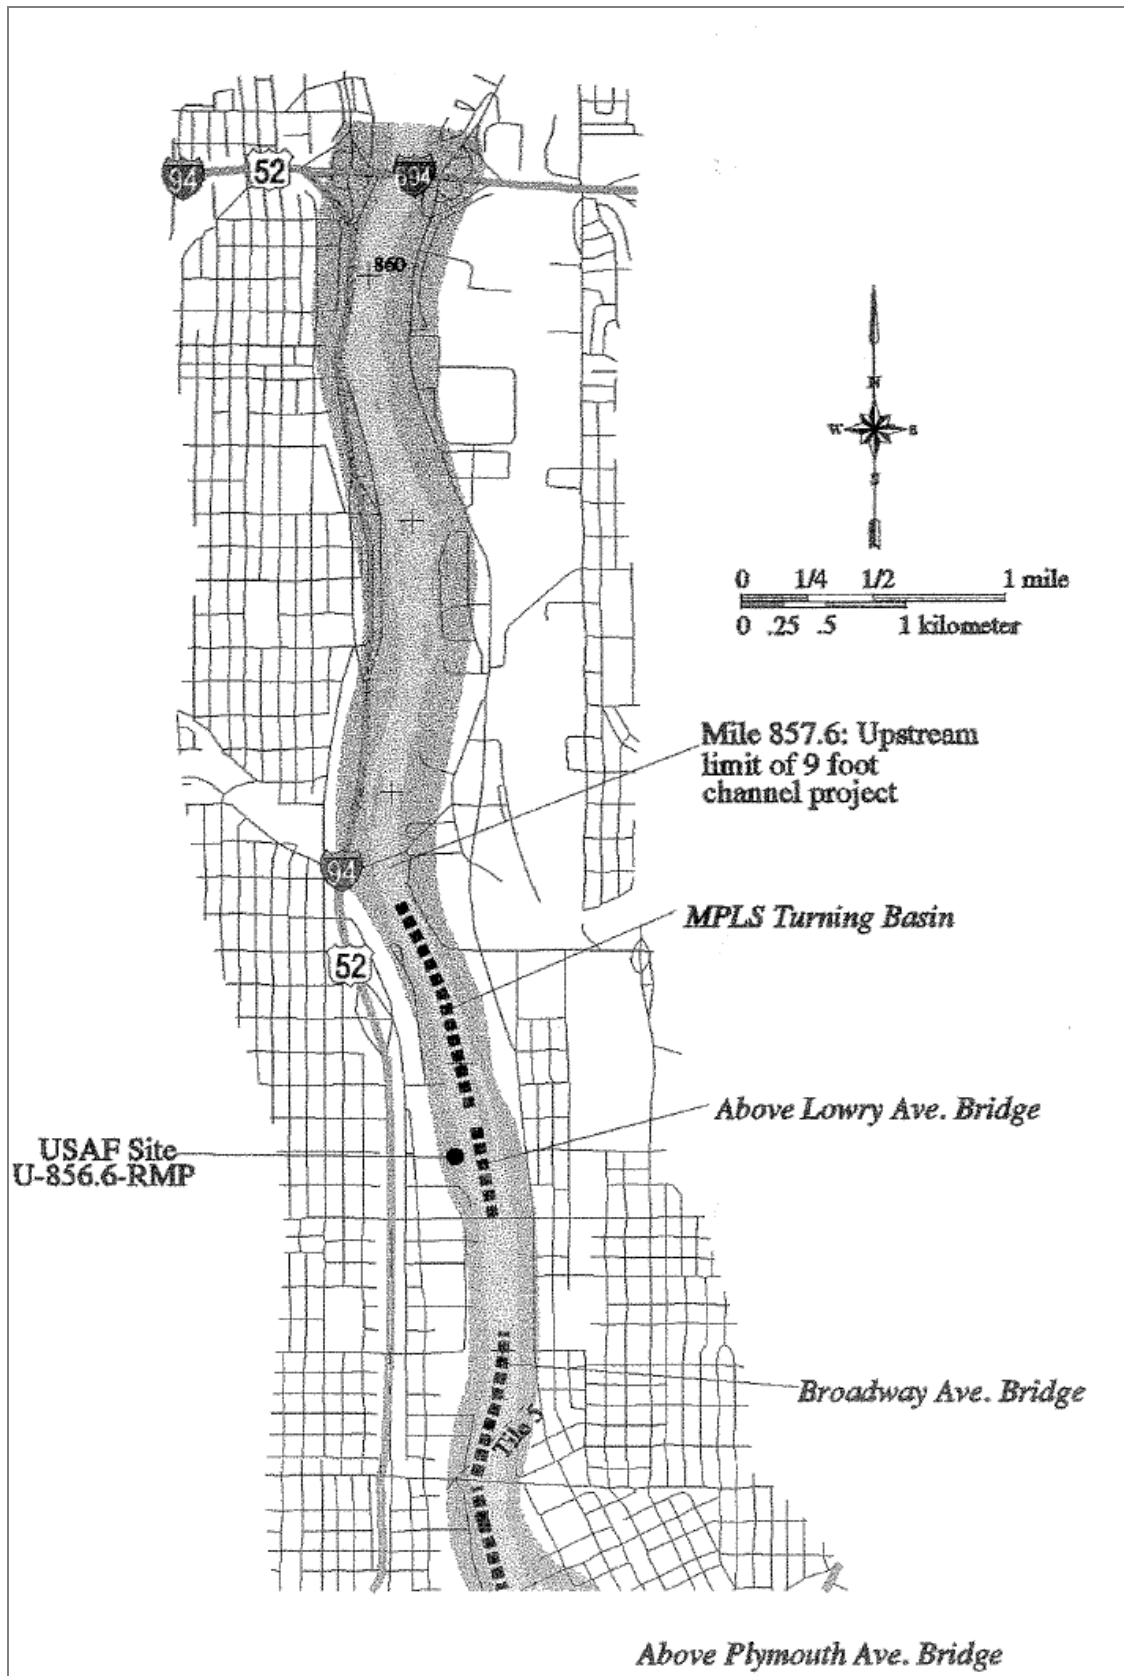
94
52
694
860
N
W
E
S
0 1/4 1/2 1 mile
0 .25 .5 1 kilometer
Mile 857.6: Upstream limit of 9 foot channel project
94
MPLS Turning Basin
52
Above Lowry Ave. Bridge
USAF Site U-856.6-RMP
Broadway Ave. Bridge
Tile 5
Above Plymouth Ave. Bridge